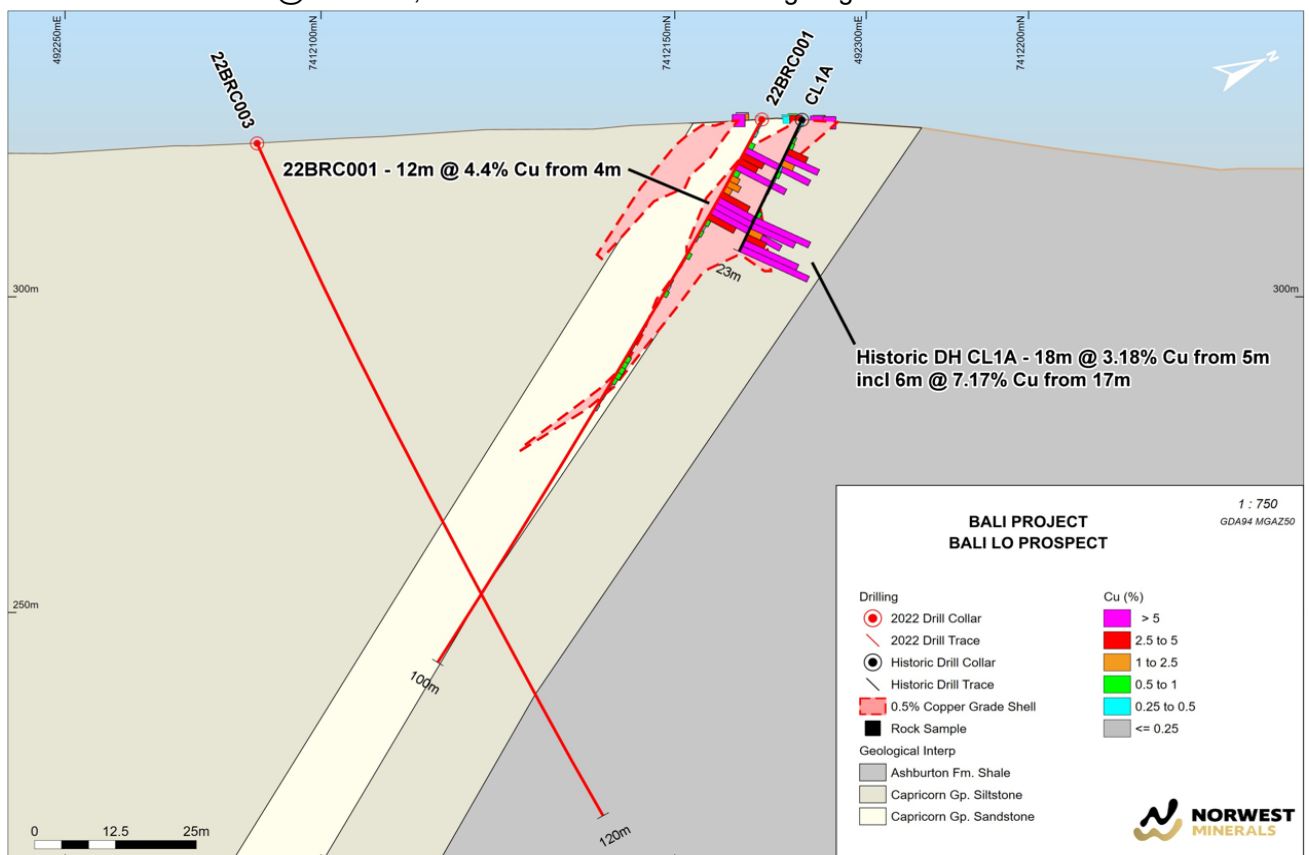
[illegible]

492250mE
7412100mN
7412150mN
492300mE
7412200mN

22BRC003
22BRC001
CL1A

22BRC001 - 12m @ 4.4% Cu from 4m

23m

300m
300m

Historic DH CL1A - 18m @ 3.18% Cu from 5m
incl 6m @ 7.17% Cu from 17m

250m

100m
120m

0 12.5 25m

1 : 750
GDA94 MGAZ50

BALI PROJECT
BALI LO PROSPECT

Drilling
2022 Drill Collar
2022 Drill Trace
Historic Drill Collar
Historic Drill Trace
0.5% Copper Grade Shell
Rock Sample

Cu (%)
> 5
2.5 to 5
1 to 2.5
0.5 to 1
0.25 to 0.5
<= 0.25

Geological Interp
Ashburton Fm. Shale
Capricorn Gp. Siltstone
Capricorn Gp. Sandstone

NORWEST MINERALS